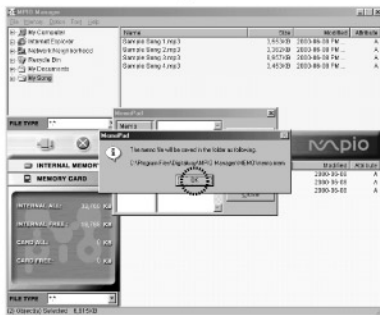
MPIO Manager
File Display Option Tool Help

My Computer
Internet Explorer
Network Neighborhood
Recycle Bin
My Documents
My Song

| Name | Size | Modified | Attribute |
|---|---|---|---|
| Sample Song 1.mp3 | 1,651KB | 2000-06-08 PM ... | A |
| Sample Song 2.mp3 | 2,362KB | 2000-06-08 PM ... | A |
| Sample Song 3.mp3 | 1,957KB | 2000-06-08 PM ... | A |
| Sample Song 4.mp3 | 3,456KB | 2000-06-08 PM ... | A |

FILE TYPE *.*

MemoPad
Name

MemoPad
The memo file will be saved in the folder as following.
C:\Program Files\Digitalway\MPIO Manager\MEMO\memo.mm
OK

Close

mpio

INTERNAL MEMORY
MEMORY CARD

INTERNAL ALL 32,768 KB
INTERNAL FREE 18,759 KB
CARD ALL KB
CARD FREE KB

| Modified | Attribute |
|---|---|
| 2000-06-08 | A |
| 2000-06-08 | A |
| 2000-06-08 | A |

FILE TYPE *.*

(2) Object(s) Selected 6,615 KB